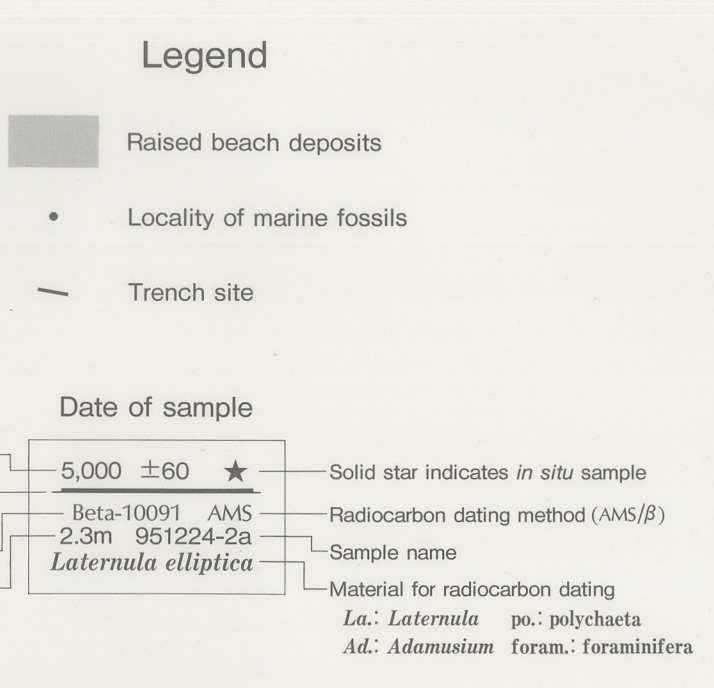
Legend

Raised beach deposits

Locality of marine fossils

Trench site

Date of sample

5,000 ±60 ★

Beta-10091 AMS

2.3m 951224-2a

*Laternula elliptica*

Solid star indicates *in situ* sample

Radiocarbon dating method (AMS/$\beta$)

Sample name

Material for radiocarbon dating

*La.*: *Laternula* po.: polychaeta

*Ad.*: *Adamusium* foram.: foraminifera